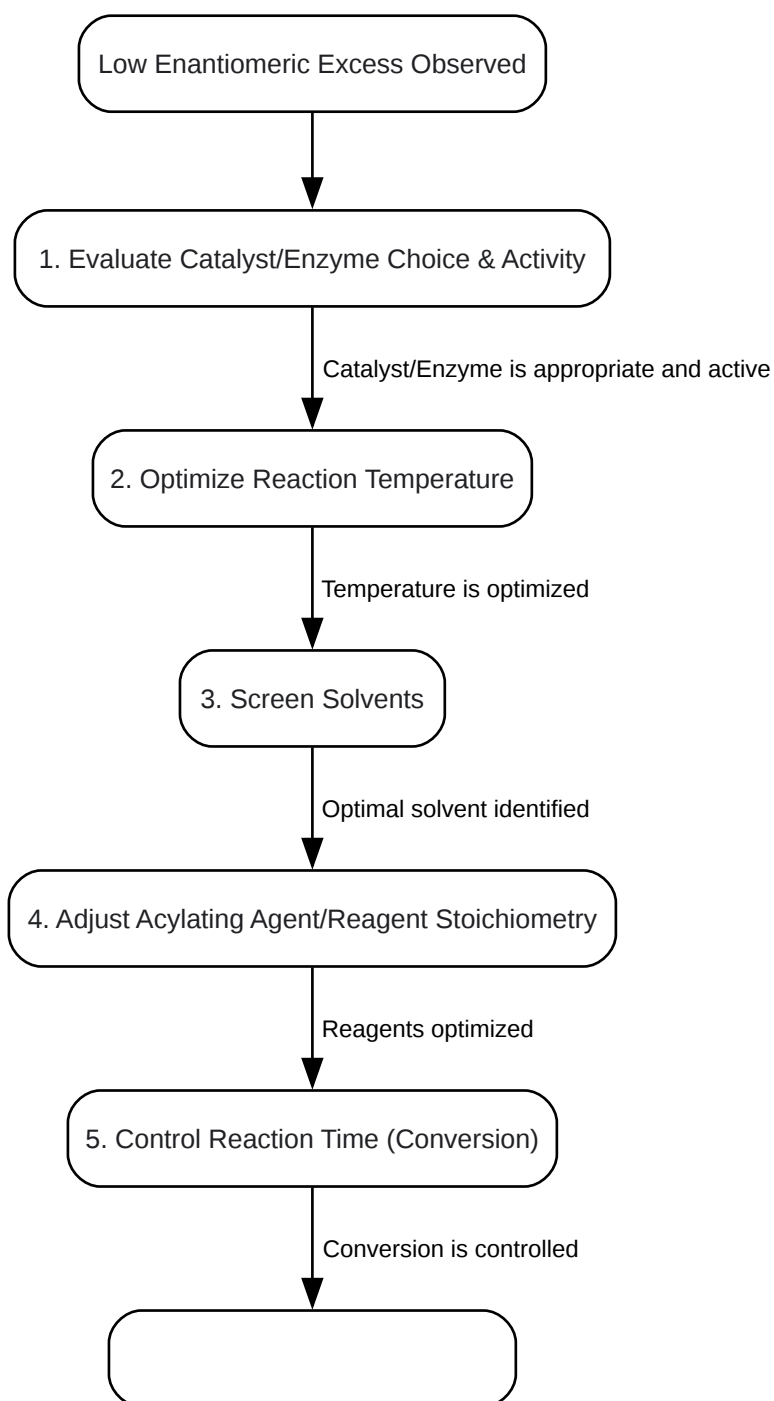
Low Enantiomeric Excess Observed

1. Evaluate Catalyst/Enzyme Choice & Activity

Catalyst/Enzyme is appropriate and active

2. Optimize Reaction Temperature

Temperature is optimized

3. Screen Solvents

Optimal solvent identified

4. Adjust Acylating Agent/Reagent Stoichiometry

Reagents optimized

5. Control Reaction Time (Conversion)

Conversion is controlled